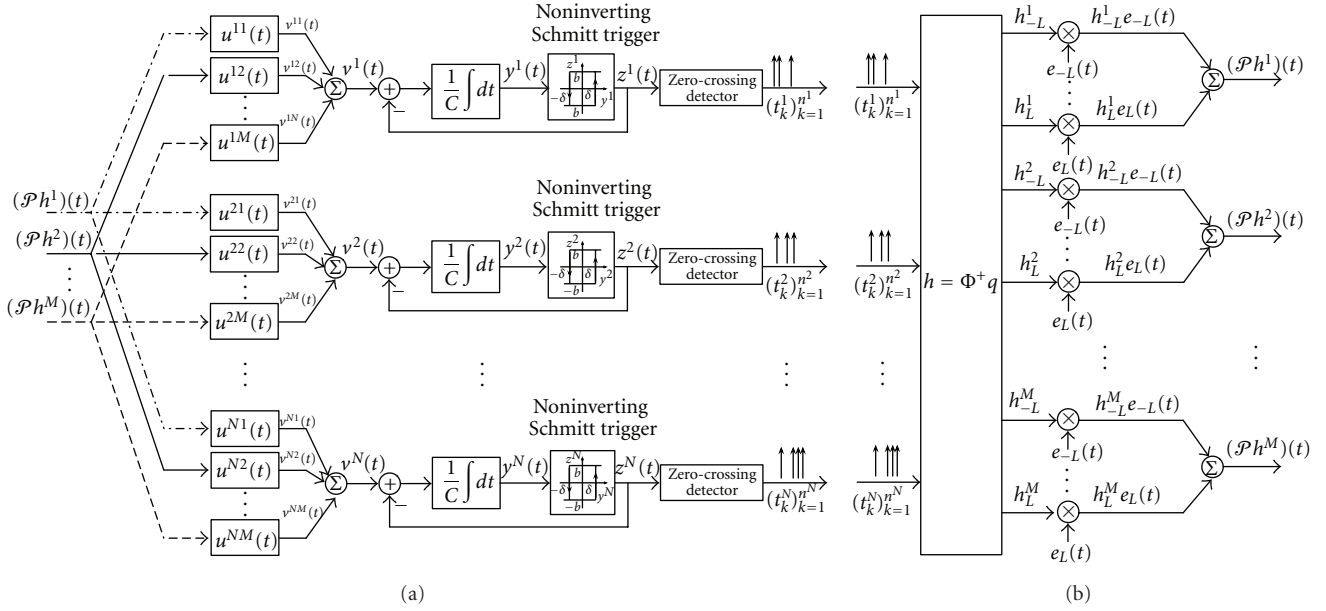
$(\mathcal{P}h^1)(t)$
$(\mathcal{P}h^2)(t)$
$\vdots$
$(\mathcal{P}h^M)(t)$

$u^{11}(t)$ $v^{11}(t)$
$u^{12}(t)$ $v^{12}(t)$
$u^{1M}(t)$ $v^{1N}(t)$
$\Sigma$ $v^1(t)$ $+$ $-$
$\frac{1}{C}\int dt$ $y^1(t)$
Noninverting Schmitt trigger
$z^1$ $b$ $-\delta$ $\delta$ $y^1$ $-b$
$z^1(t)$
Zero-crossing detector
$(t_k^1)_{k=1}^{n^1}$

$u^{21}(t)$ $v^{21}(t)$
$u^{22}(t)$ $v^{22}(t)$
$u^{2M}(t)$ $v^{2M}(t)$
$\Sigma$ $v^2(t)$ $+$ $-$
$\frac{1}{C}\int dt$ $y^2(t)$
Noninverting Schmitt trigger
$z^2$ $b$ $-\delta$ $\delta$ $y^2$ $-b$
$z^2(t)$
Zero-crossing detector
$(t_k^2)_{k=1}^{n^2}$

$\vdots$ $\vdots$ $\vdots$

$u^{N1}(t)$ $v^{N1}(t)$
$u^{N2}(t)$ $v^{N2}(t)$
$u^{NM}(t)$ $v^{NM}(t)$
$\Sigma$ $v^N(t)$ $+$ $-$
$\frac{1}{C}\int dt$ $y^N(t)$
Noninverting Schmitt trigger
$z^N$ $b$ $-\delta$ $\delta$ $y^N$ $-b$
$z^N(t)$
Zero-crossing detector
$(t_k^N)_{k=1}^{n^N}$

(a)

$(t_k^1)_{k=1}^{n^1}$
$(t_k^2)_{k=1}^{n^2}$
$\vdots$
$(t_k^N)_{k=1}^{n^N}$
$h = \Phi^+ q$

$h_{-L}^1$ $h_{-L}^1 e_{-L}(t)$ $e_{-L}(t)$
$h_L^1$ $h_L^1 e_L(t)$ $e_L(t)$
$\Sigma$ $(\mathcal{P}h^1)(t)$
$h_{-L}^2$ $h_{-L}^2 e_{-L}(t)$ $e_{-L}(t)$
$h_L^2$ $h_L^2 e_L(t)$ $e_L(t)$
$\Sigma$ $(\mathcal{P}h^2)(t)$
$\vdots$ $\vdots$
$h_{-L}^M$ $h_{-L}^M e_{-L}(t)$ $e_{-L}(t)$
$h_L^M$ $h_L^M e_L(t)$ $e_L(t)$
$\Sigma$ $(\mathcal{P}h^M)(t)$

(b)